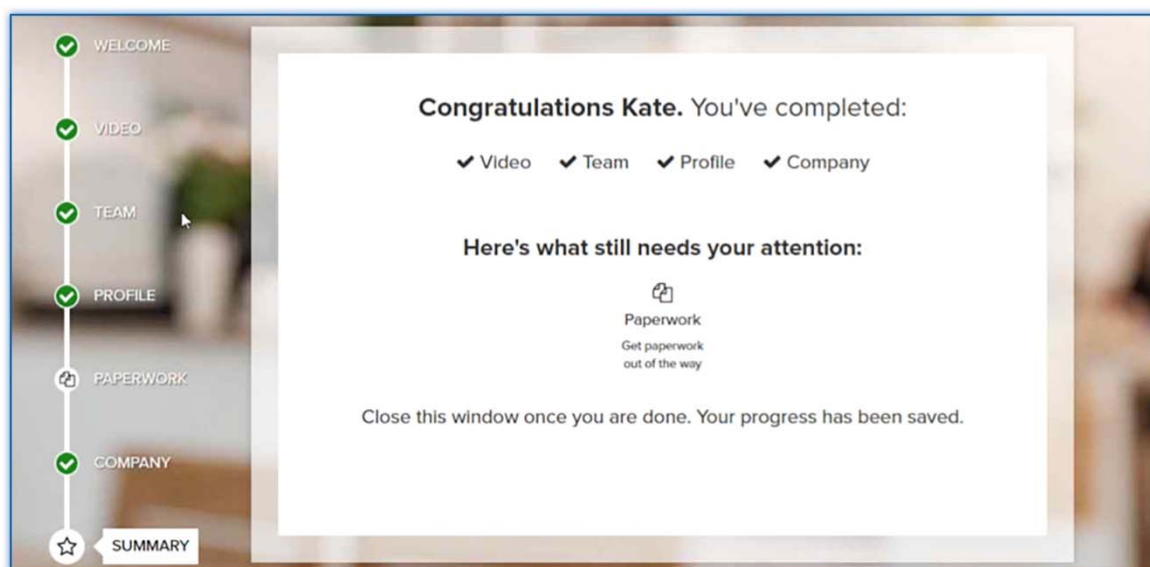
WELCOME

VIDEO

TEAM

PROFILE

PAPERWORK

COMPANY

SUMMARY

**Congratulations Kate.** You've completed:

✔ Video ✔ Team ✔ Profile ✔ Company

**Here's what still needs your attention:**

Paperwork

Get paperwork out of the way

Close this window once you are done. Your progress has been saved.